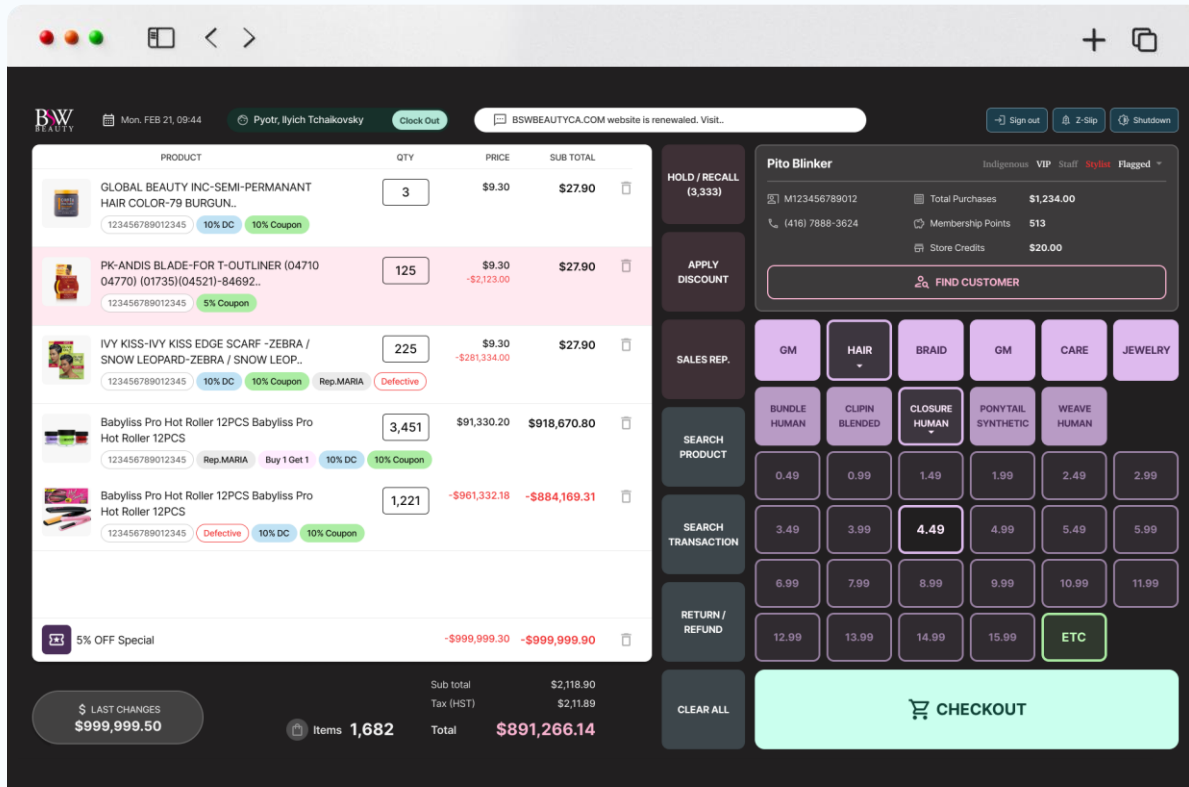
BSW BEAUTY

Mon. FEB 21, 09:44

Pyotr, Ilyich Tchaikovsky

Clock Out

BSWBEAUTYCA.COM website is renewaled. Visit..

Sign out

Z-Slip

Shutdown

| PRODUCT | QTY | PRICE | SUB TOTAL |
|---|---|---|---|
| GLOBAL BEAUTY INC-SEMI-PERMANANT HAIR COLOR-79 BURGUN.. 123456789012345 10% DC 10% Coupon | 3 | $9.30 | $27.90 |
| PK-ANDIS BLADE-FOR T-OUTLINER (04710 04770) (01735)(04521)-84692.. 123456789012345 5% Coupon | 125 | $9.30 -$2,123.00 | $27.90 |
| IVY KISS-IVY KISS EDGE SCARF -ZEBRA / SNOW LEOPARD-ZEBRA / SNOW LEOP.. 123456789012345 10% DC 10% Coupon Rep.MARIA Defective | 225 | $9.30 -$281,334.00 | $27.90 |
| Babyliss Pro Hot Roller 12PCS Babyliss Pro Hot Roller 12PCS 123456789012345 Rep.MARIA Buy 1 Get 1 10% DC 10% Coupon | 3,451 | $91,330.20 | $918,670.80 |
| Babyliss Pro Hot Roller 12PCS Babyliss Pro Hot Roller 12PCS 123456789012345 Defective 10% DC 10% Coupon | 1,221 | -$961,332.18 | -$884,169.31 |

5% OFF Special -$999,999.30 -$999,999.90

$ LAST CHANGES
$999,999.50

Items 1,682

Sub total $2,118.90
Tax (HST) $2,118.89
Total $891,266.14

HOLD / RECALL (3,333)

APPLY DISCOUNT

SALES REP.

SEARCH PRODUCT

SEARCH TRANSACTION

RETURN / REFUND

CLEAR ALL

Pito Blinker

Indigenous VIP Staff Stylist Flagged

M123456789012

(416) 7888-3624

Total Purchases $1,234.00

Membership Points 513

Store Credits $20.00

FIND CUSTOMER

GM HAIR BRAID GM CARE JEWELRY

BUNDLE HUMAN CLIPIN BLENDED CLOSURE HUMAN PONYTAIL SYNTHETIC WEAVE HUMAN

0.49 0.99 1.49 1.99 2.49 2.99

3.49 3.99 4.49 4.99 5.49 5.99

6.99 7.99 8.99 9.99 10.99 11.99

12.99 13.99 14.99 15.99 ETC

CHECKOUT